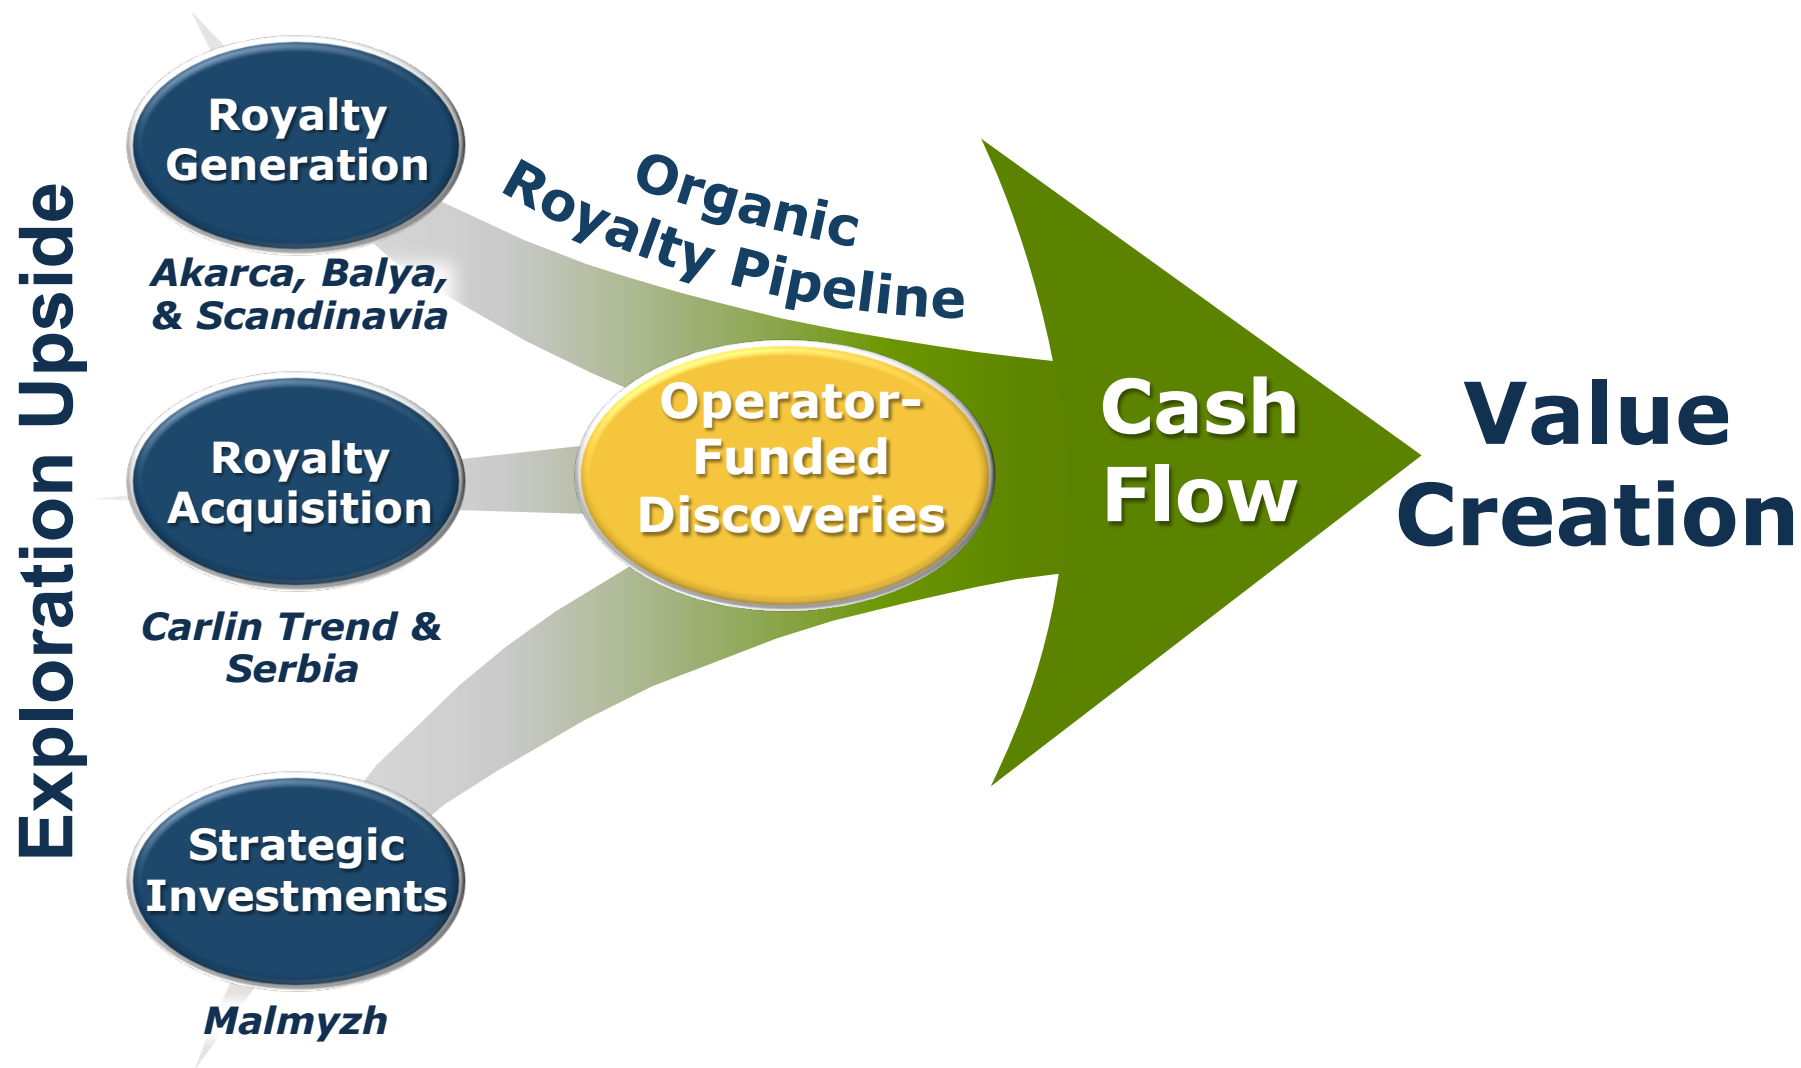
Exploration Upside

Royalty Generation

Akarca, Balya, & Scandinavia

Royalty Acquisition

Carlin Trend & Serbia

Strategic Investments

Malmyzh

Organic Royalty Pipeline

Operator-Funded Discoveries

Cash Flow

Value Creation